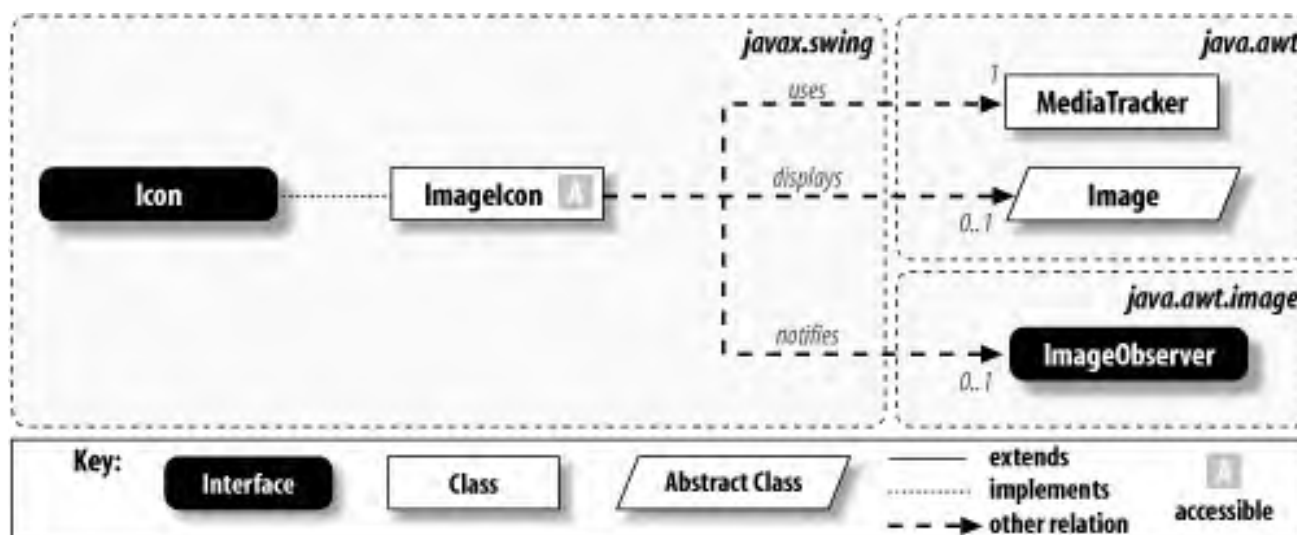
javax.swing

java.awt

uses

1

MediaTracker

Icon

ImageIcon A

displays

Image

0..1

java.awt.image

notifies

ImageObserver

0..1

Key:

Interface

Class

Abstract Class

extends

implements

other relation

A

accessible